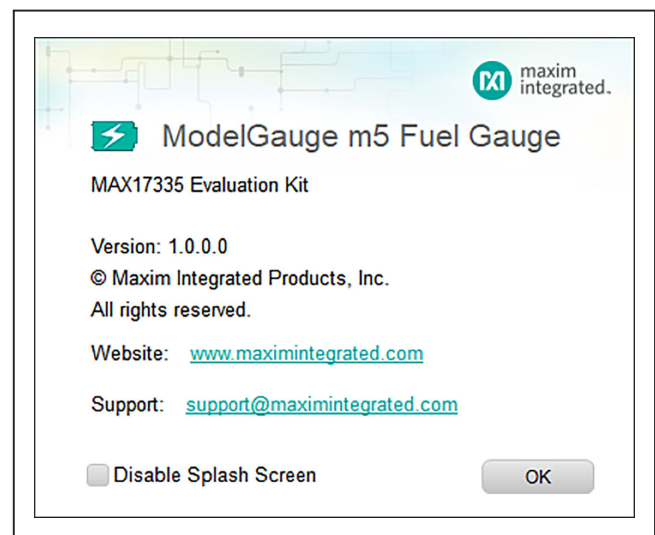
maxim integrated.

ModelGauge m5 Fuel Gauge

MAX17335 Evaluation Kit

Version: 1.0.0.0
© Maxim Integrated Products, Inc.
All rights reserved.

Website: www.maximintegrated.com

Support: support@maximintegrated.com

Disable Splash Screen

OK